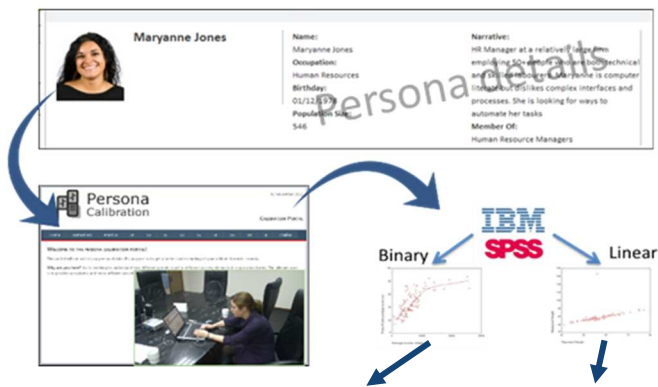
Maryanne Jones

Name:
Maryanne Jones
Occupation:
Human Resources
Birthday:
01/12/1978
Population Size:
546

Narrative:
HR Manager at a relatively large firm employing 50+ workers across both technical and skilled resources. Maryanne is computer literate but dislikes complex interfaces and processes. She is looking for ways to automate her tasks
Member Of:
Human Resource Managers

Persona Details

Persona
Calibration

IBM
SPSS

Binary

Linear